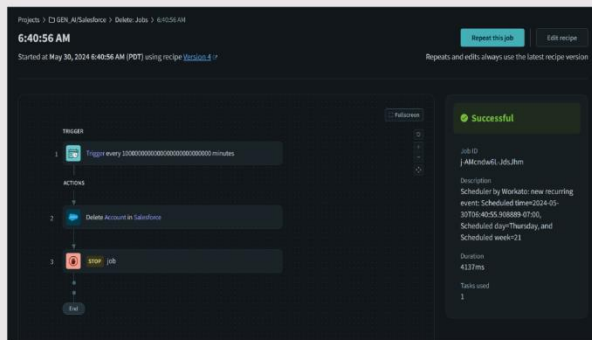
Projects > GEN_AI/Salesforce > Delete: Jobs > 6:40:56 AM

6:40:56 AM

Started at May 30, 2024 6:40:56 AM (PDT) using recipe Version 4

Repeat this job

Edit recipe

Repeats and edits always use the latest recipe version

Fullscreen

TRIGGER

1 Trigger every 1000000000000000000000000 minutes

ACTIONS

2 Delete Account in Salesforce

3 STOP job

End

Successful

Job ID
j-AMcndw6L-JdsJhm

Description
Scheduler by Workato: new recurring event: Scheduled time=2024-05-30T06:40:55.308889-07:00, Scheduled day=Thursday, and Scheduled week=21

Duration
4137ms

Tasks used
1